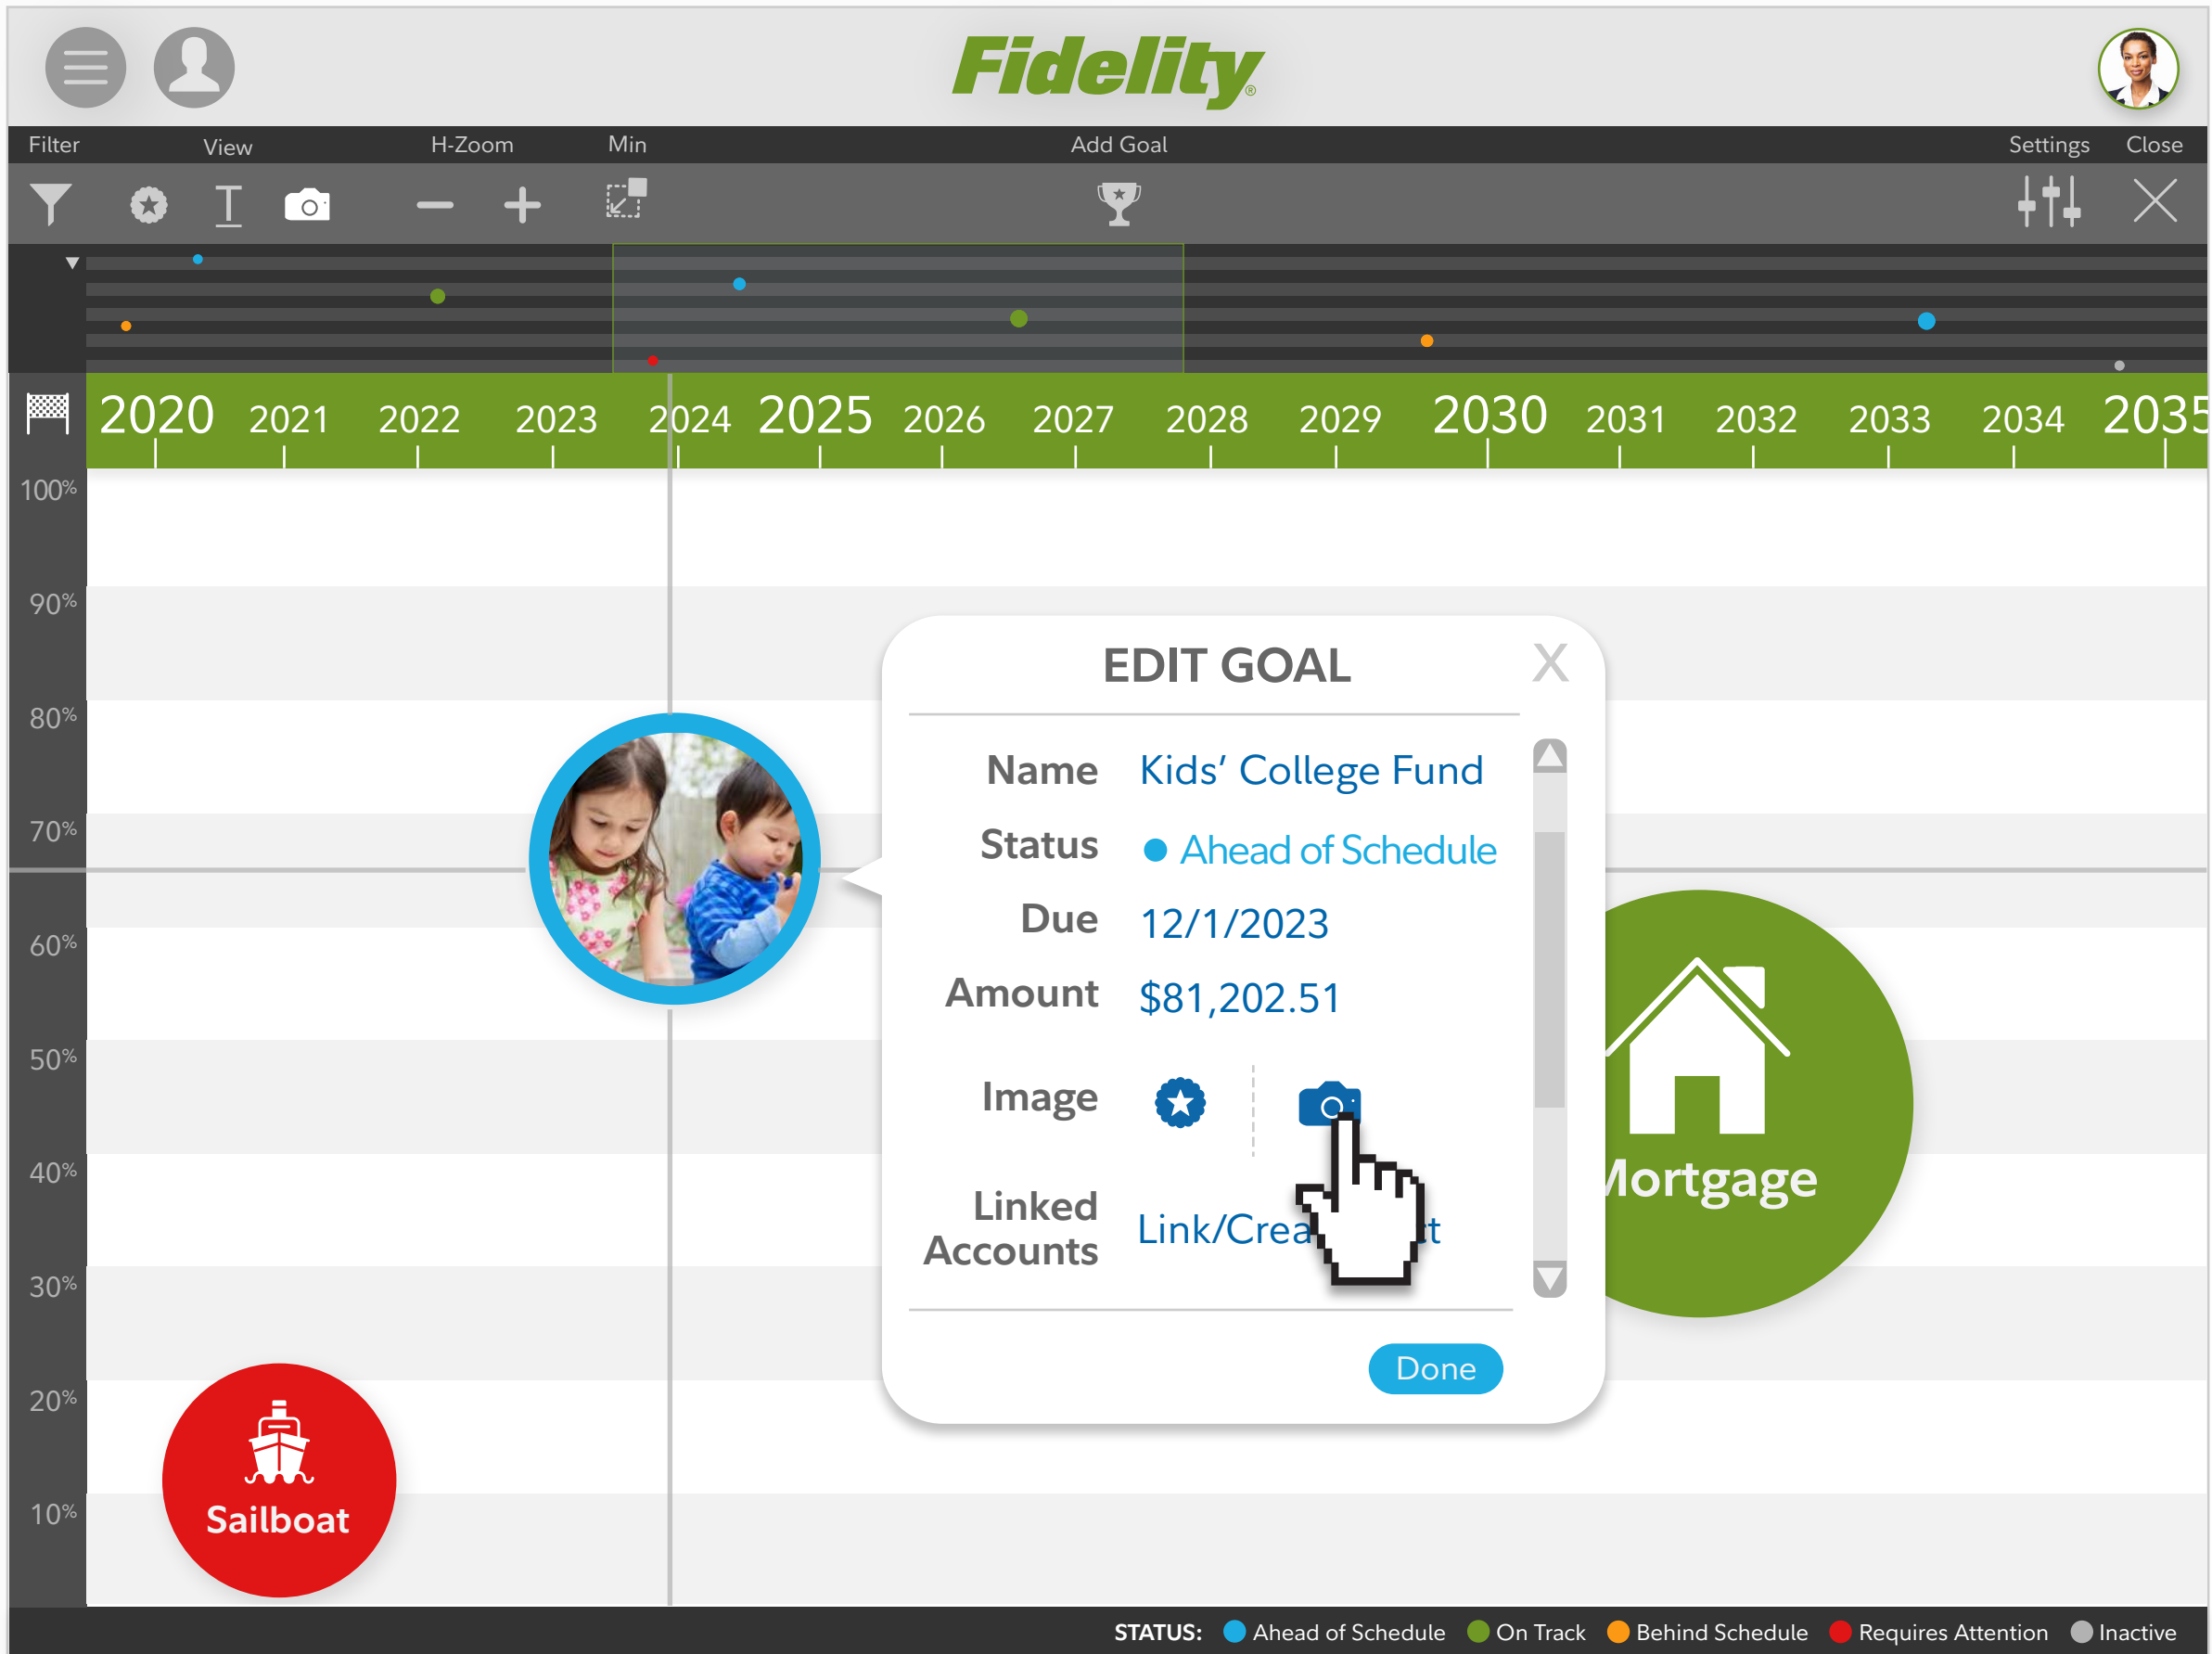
Fidelity

Filter View H-Zoom Min Add Goal Settings Close

2020 2021 2022 2023 2024 2025 2026 2027 2028 2029 2030 2031 2032 2033 2034 2035

100%
90%
80%
70%
60%
50%
40%
30%
20%
10%

EDIT GOAL X

Name Kids' College Fund
Status Ahead of Schedule
Due 12/1/2023
Amount $81,202.51
Image
Linked Accounts Link/Crea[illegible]t

Done

Mortgage

Sailboat

STATUS: Ahead of Schedule On Track Behind Schedule Requires Attention Inactive